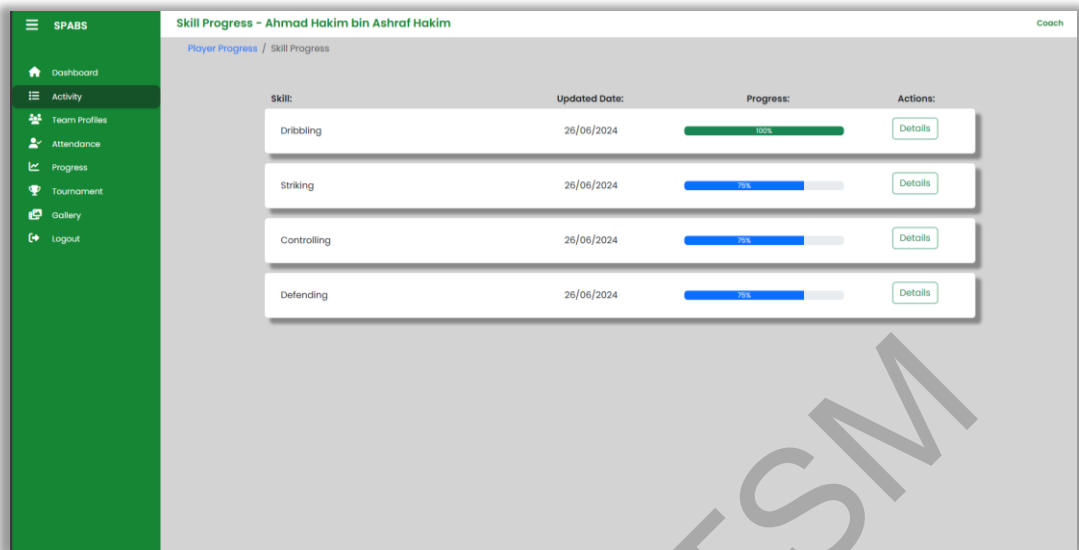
SPABS

Skill Progress - Ahmad Hakim bin Ashraf Hakim

Coach

Player Progress / Skill Progress

Dashboard
Activity
Team Profiles
Attendance
Progress
Tournament
Gallery
Logout

| Skill: | Updated Date: | Progress: | Actions: |
|---|---|---|---|
| Dribbling | 26/06/2024 | 100% | Details |
| Striking | 26/06/2024 | 75% | Details |
| Controlling | 26/06/2024 | 75% | Details |
| Defending | 26/06/2024 | 75% | Details |

SM